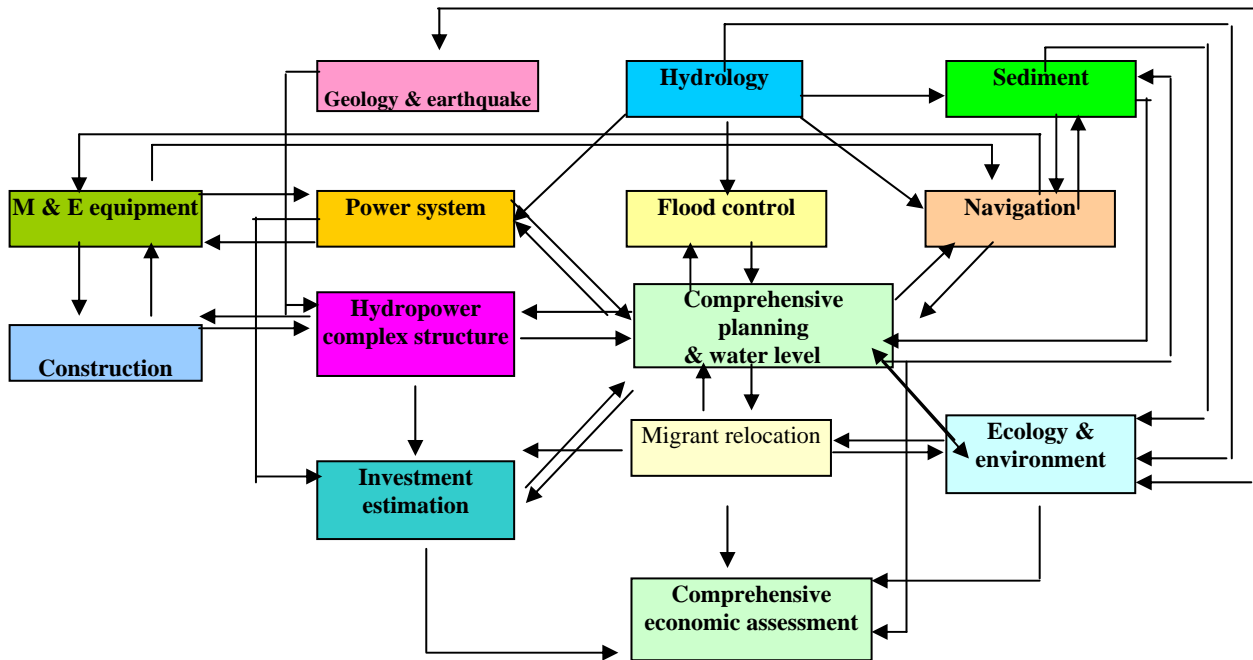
Geology & earthquake

Hydrology

Sediment

M & E equipment

Power system

Flood control

Navigation

Construction

Hydropower complex structure

Comprehensive planning & water level

Migrant relocation

Ecology & environment

Investment estimation

Comprehensive economic assessment